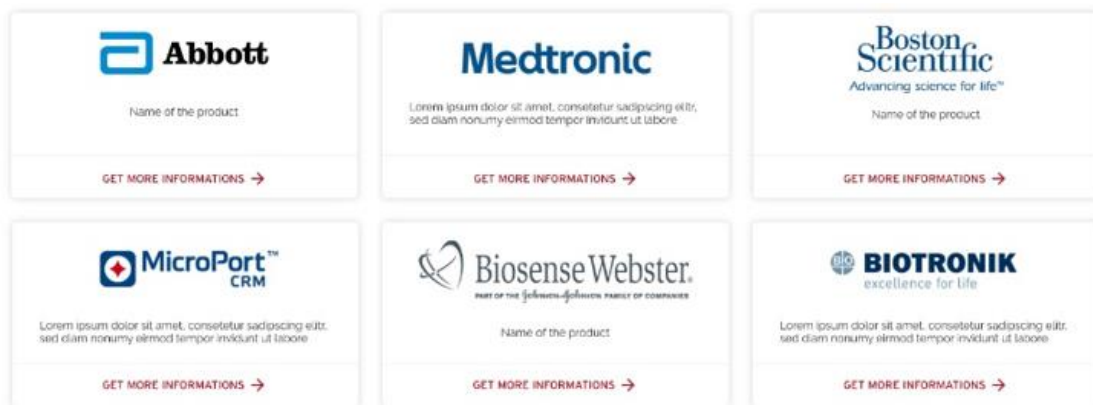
Abbott

Name of the product

GET MORE INFORMATIONS →

Medtronic

Lorem ipsum dolor sit amet, consetetur sadipscing elitr, sed diam nonumy eirmod tempor invidunt ut labore

GET MORE INFORMATIONS →

Boston Scientific
Advancing science for life™

Name of the product

GET MORE INFORMATIONS →

MicroPort™ CRM

Lorem ipsum dolor sit amet, consetetur sadipscing elitr, sed diam nonumy eirmod tempor invidunt ut labore

GET MORE INFORMATIONS →

Biosense Webster.
PART OF THE Johnson & Johnson FAMILY OF COMPANIES

Name of the product

GET MORE INFORMATIONS →

BIOTRONIK
excellence for life

Lorem ipsum dolor sit amet, consetetur sadipscing elitr, sed diam nonumy eirmod tempor invidunt ut labore

GET MORE INFORMATIONS →